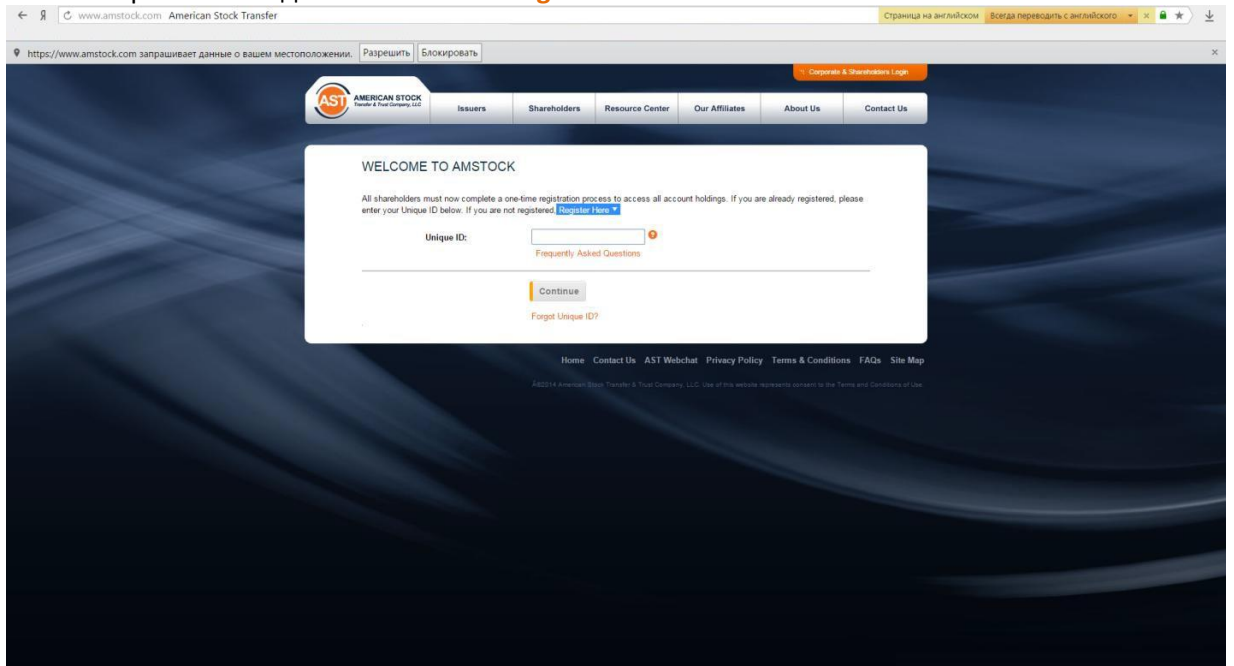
← Я C www.amstock.com American Stock Transfer

Страница на английском Всегда переводить с английского

https://www.amstock.com запрашивает данные о вашем местоположении. Разрешить Блокировать

Corporate & Shareholders Login

AST AMERICAN STOCK Transfer & Trust Company, LLC

Issuers Shareholders Resource Center Our Affiliates About Us Contact Us

WELCOME TO AMSTOCK

All shareholders must now complete a one-time registration process to access all account holdings. If you are already registered, please enter your Unique ID below. If you are not registered, Register Here ▾

Unique ID:

Frequently Asked Questions

Continue

Forgot Unique ID?

Home Contact Us AST Webchat Privacy Policy Terms & Conditions FAQs Site Map

©2014 American Stock Transfer & Trust Company, LLC. Use of this website represents consent to the Terms and Conditions of Use